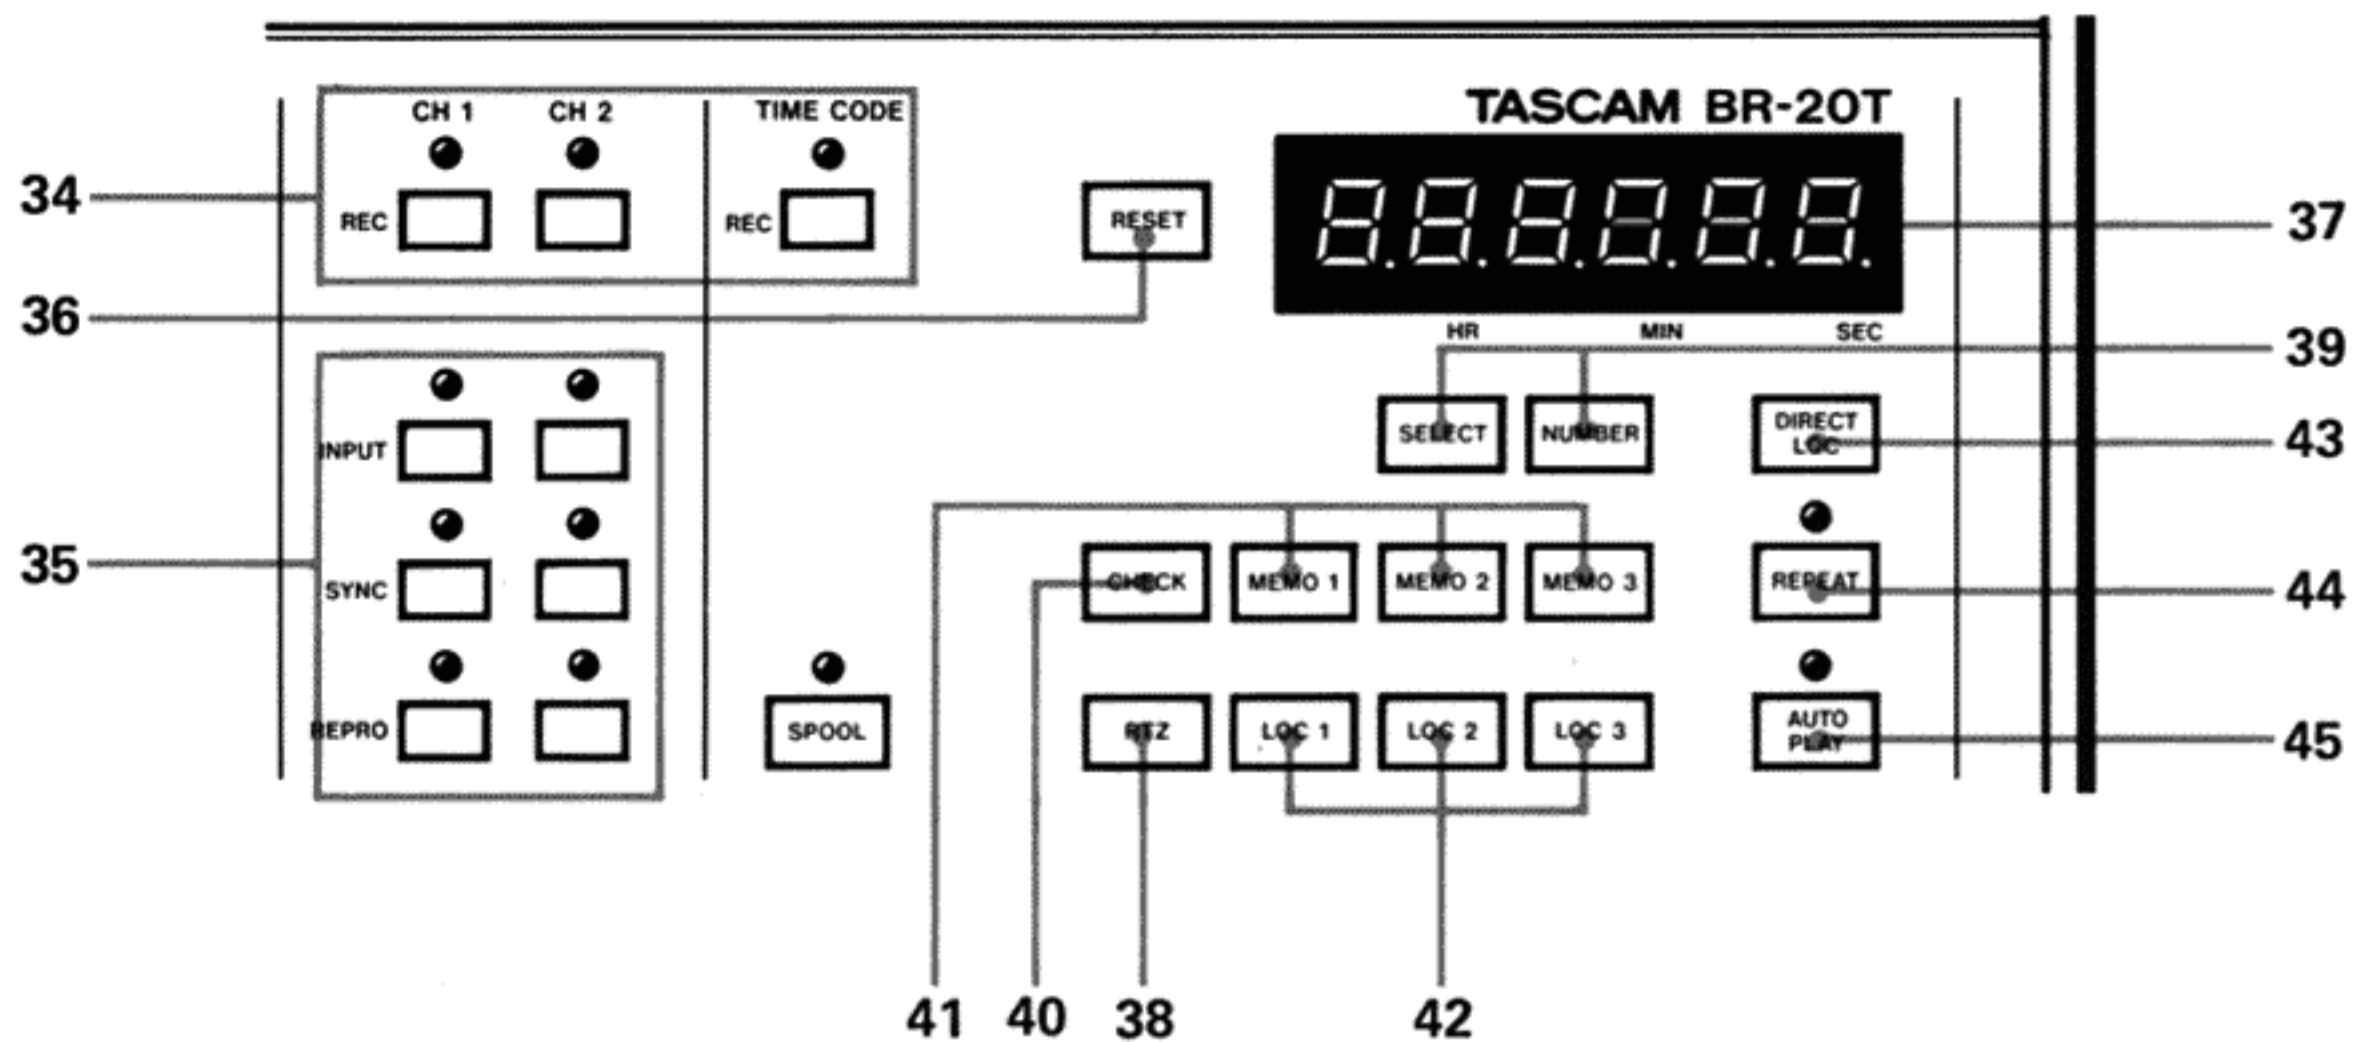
TASCAM BR-20T

34
CH 1 CH 2 TIME CODE
REC REC
RESET
37
36
HR MIN SEC
39
INPUT
SELECT NUMBER
DIRECT LOC
43
SYNC
35
CHECK MEMO 1 MEMO 2 MEMO 3
REPEAT
44
REPRO
SPOOL
RTZ LOC 1 LOC 2 LOC 3
AUTO PLAY
45
41 40 38 42